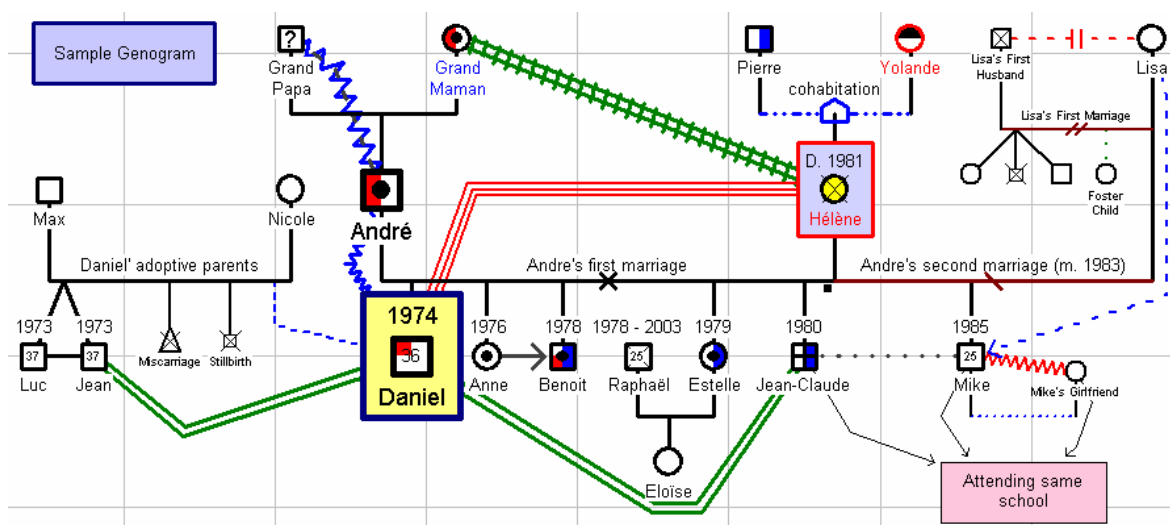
Sample Genogram

?
Grand Papa

Grand Maman

Pierre

Yolande

cohabitation

Lisa's First Husband

Lisa

Lisa's First Marriage

Foster Child

D. 1981
Hélène

Max

Nicole

André

Daniel' adoptive parents

Andre's first marriage

Andre's second marriage (m. 1983)

1973
37
Luc

1973
37
Jean

Miscarriage

Stillbirth

1974
36
Daniel

1976
Anne

1978
Benoit

1978 - 2003
25
Raphaël

1979
Estelle

1980
Jean-Claude

1985
25
Mike

Mike's Girlfriend

Eloïse

Attending same school